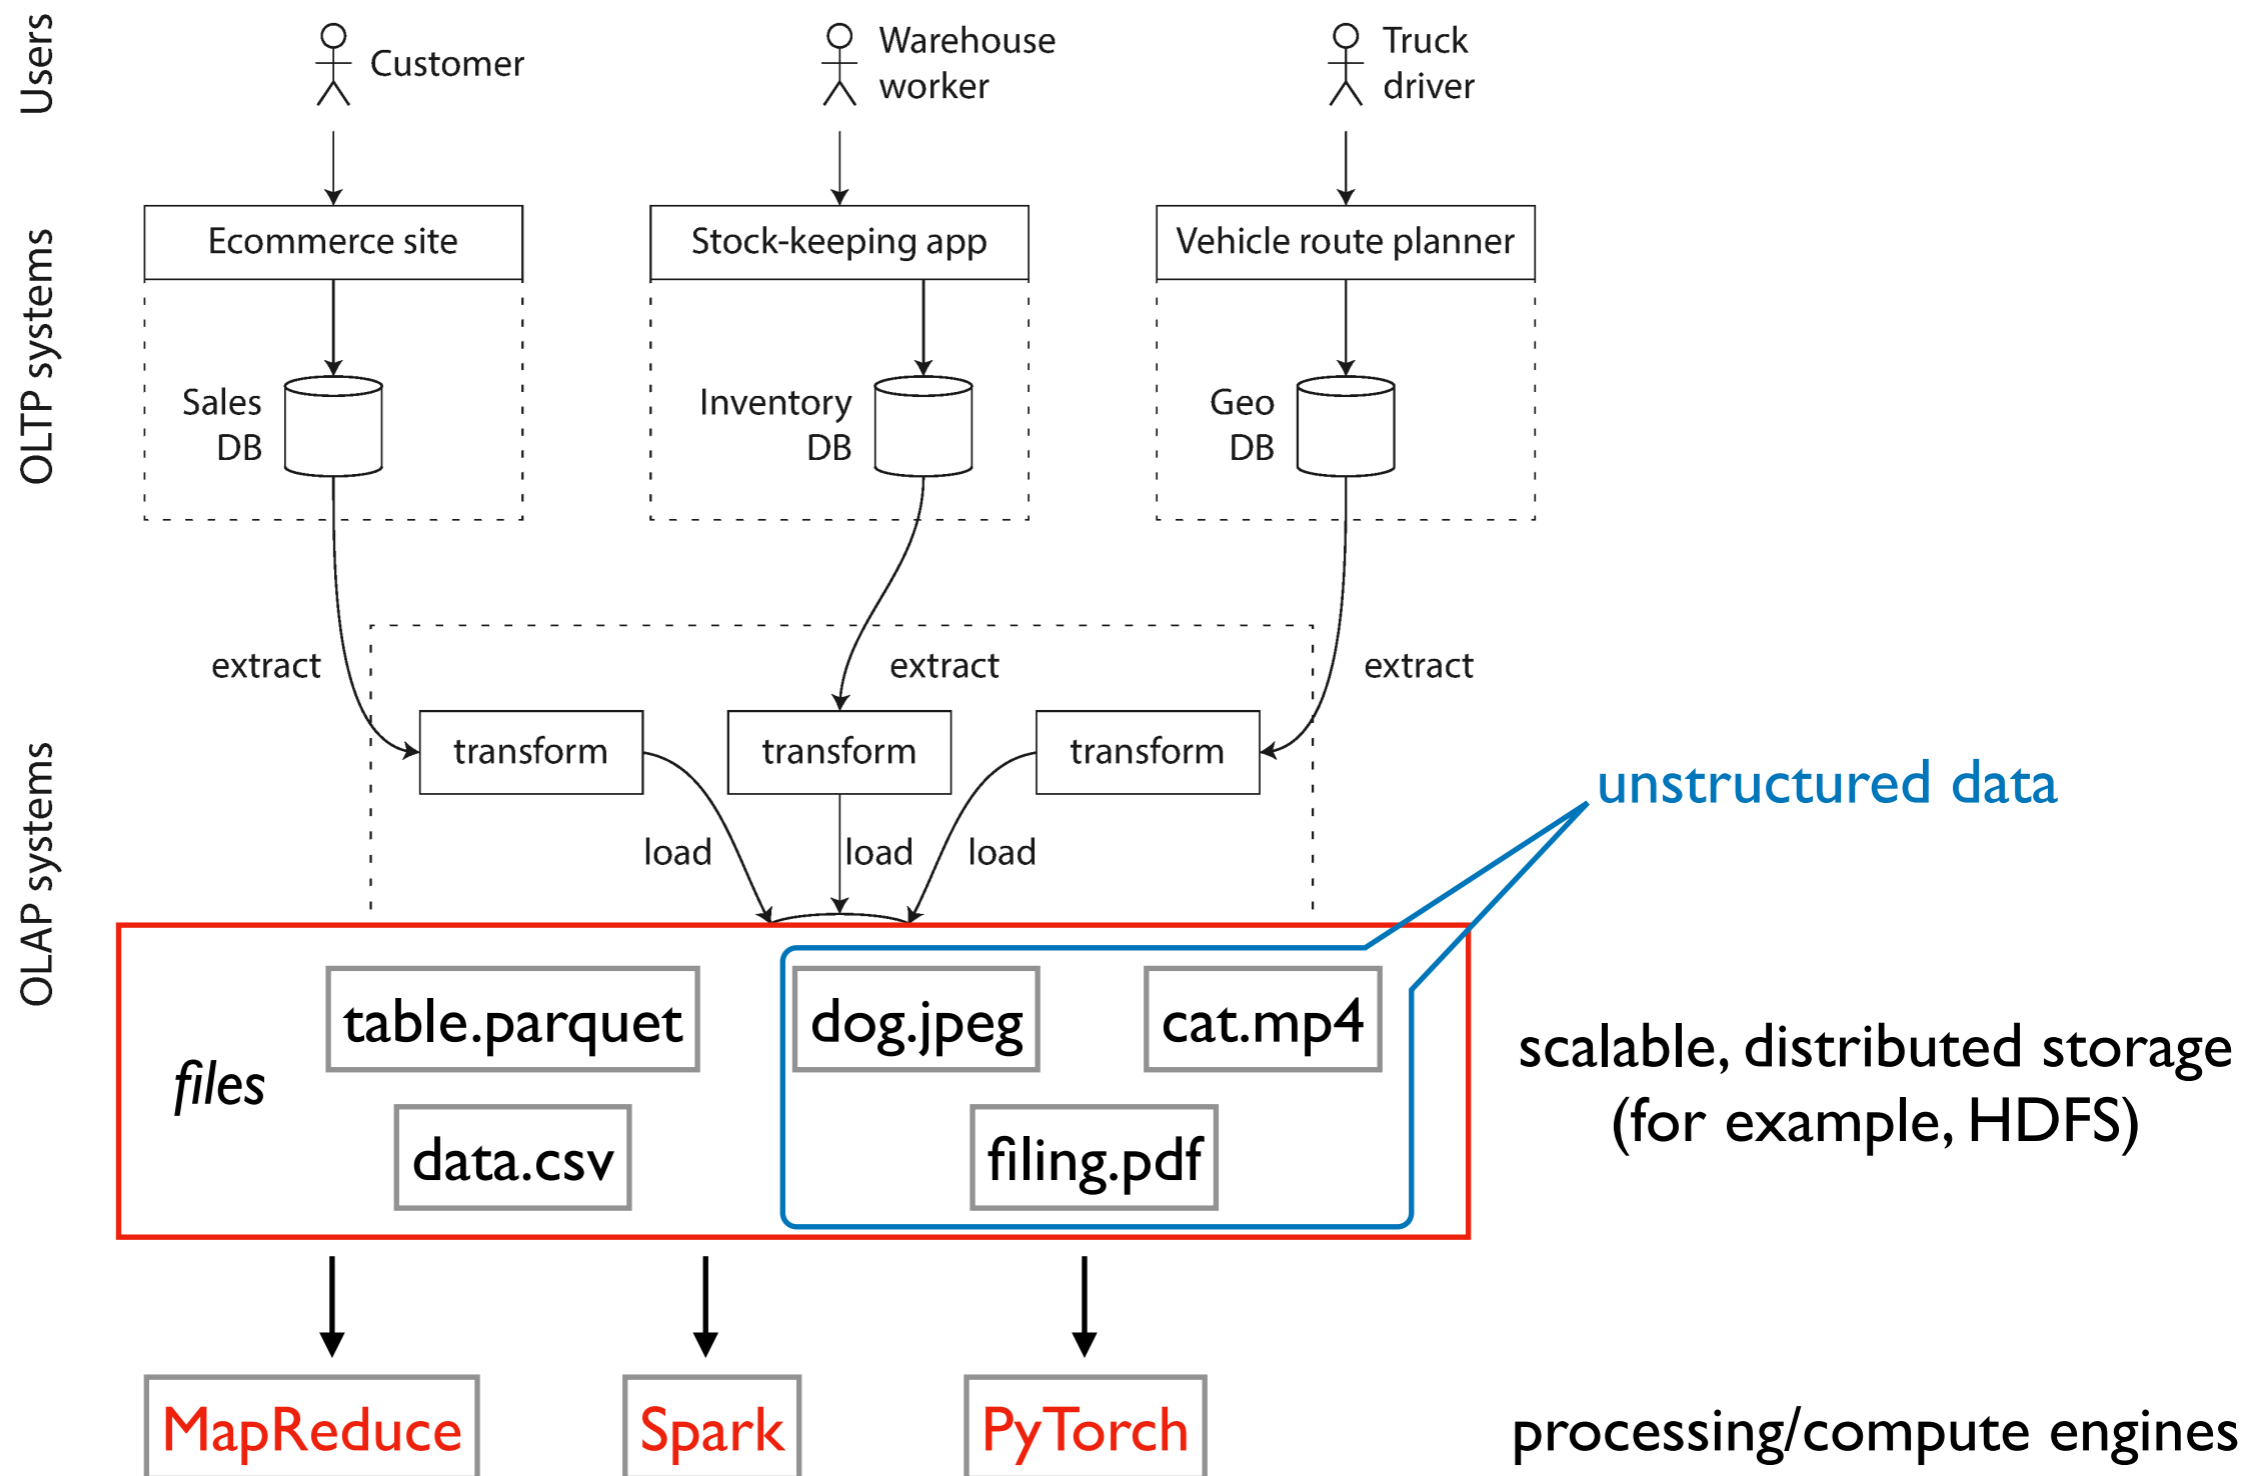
Users

Customer

Warehouse worker

Truck driver

OLTP systems

Ecommerce site

Stock-keeping app

Vehicle route planner

Sales DB

Inventory DB

Geo DB

extract

extract

extract

OLAP systems

transform

transform

transform

unstructured data

load

load

load

files

table.parquet

dog.jpeg

cat.mp4

data.csv

filing.pdf

scalable, distributed storage (for example, HDFS)

MapReduce

Spark

PyTorch

processing/compute engines